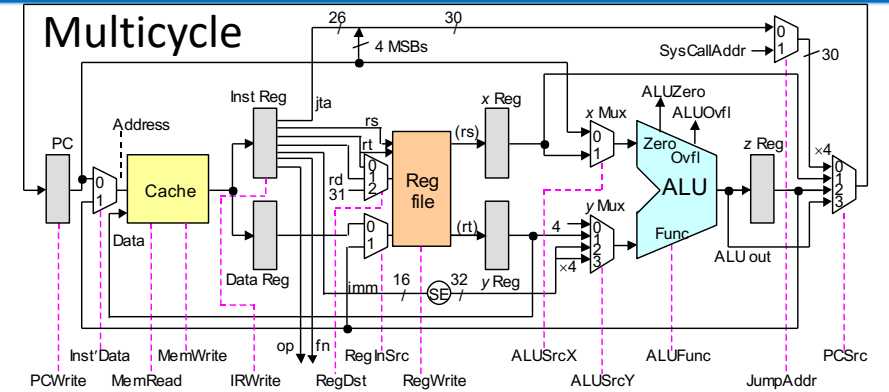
Multicycle

26
30
4 MSBs
SysCallAddr
0
1
30
PC
Address
Inst Reg
jta
rs
rt
rd
31
0
1
2
Reg file
(rs)
(rt)
x Reg
y Reg
x Mux
0
1
y Mux
4
0
1
2
3
×4
ALUZero
ALUOvfl
Zero
Ovfl
ALU
Func
z Reg
ALU out
×4
0
1
2
3
0
1
Cache
Data
Data Reg
0
1
imm
16
SE
32
op
fn
Inst'Data
PCWrite
MemRead
MemWrite
IRWrite
RegDst
RegInSrc
RegWrite
ALUSrcX
ALUSrcY
ALUFunc
JumpAddr
PCSrc